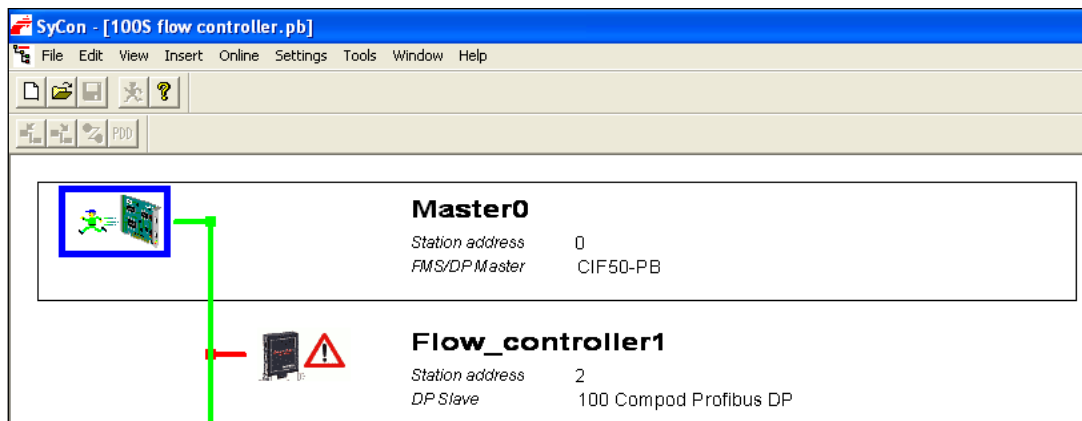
SyCon - [100S flow controller.pb]

File Edit View Insert Online Settings Tools Window Help

PDD

Master0
Station address 0
FMS/DP Master CIF50-PB

Flow_controller1
Station address 2
DP Slave 100 Compod Profibus DP